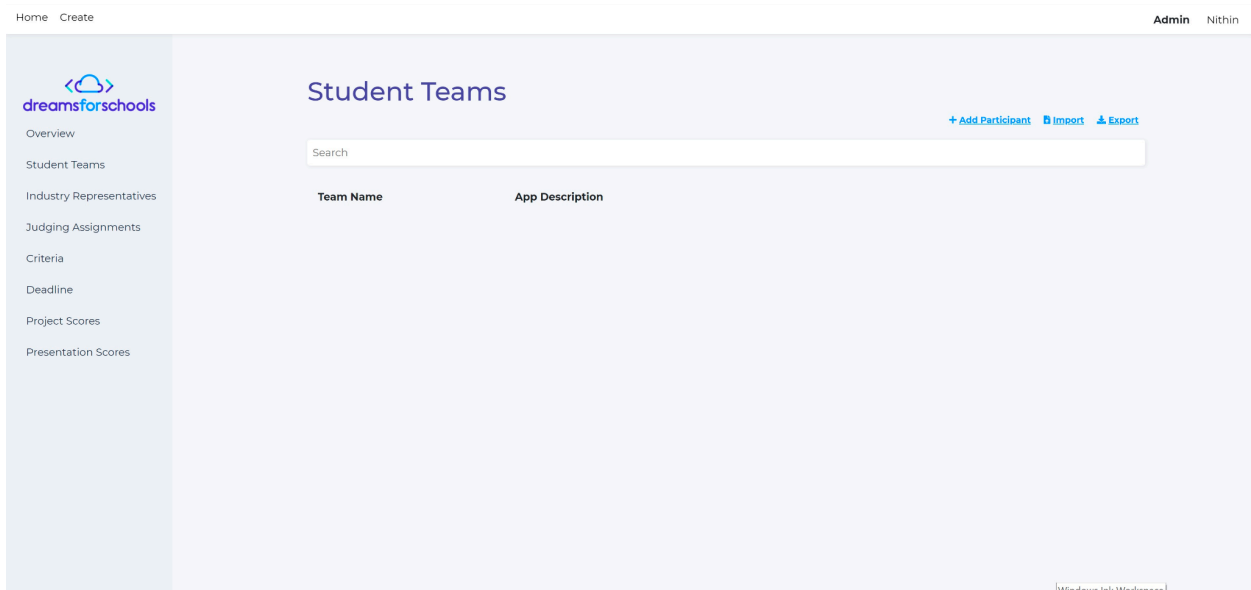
Home Create

Admin Nithin

dreamsforschools

Overview

Student Teams

Industry Representatives

Judging Assignments

Criteria

Deadline

Project Scores

Presentation Scores

Student Teams

+ Add Participant Import Export

Search

| Team Name | App Description |
|---|---|

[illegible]